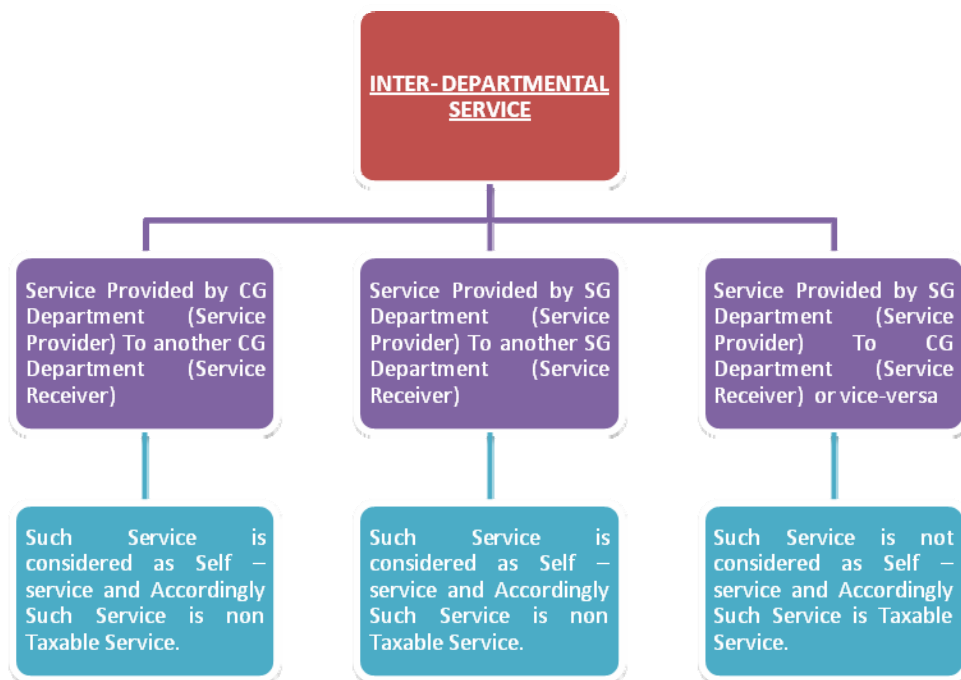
INTER- DEPARTMENTAL SERVICE

Service Provided by CG Department (Service Provider) To another CG Department (Service Receiver)

Service Provided by SG Department (Service Provider) To another SG Department (Service Receiver)

Service Provided by SG Department (Service Provider) To CG Department (Service Receiver) or vice-versa

Such Service is considered as Self – service and Accordingly Such Service is non Taxable Service.

Such Service is considered as Self – service and Accordingly Such Service is non Taxable Service.

Such Service is not considered as Self – service and Accordingly Such Service is Taxable Service.